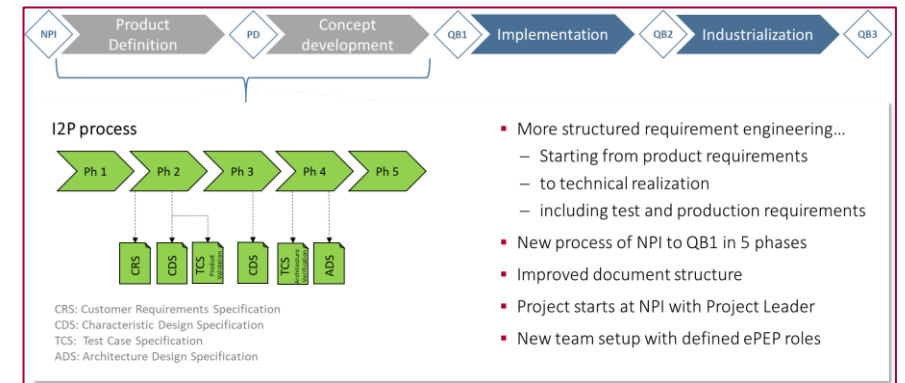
NPI
Product Definition
PD
Concept development
QB1
Implementation
QB2
Industrialization
QB3

I2P process

Ph 1
Ph 2
Ph 3
Ph 4
Ph 5

CRS
CDS
TCS Product Verification
CDS
TCS Architecture Verification
ADS

CRS: Customer Requirements Specification
CDS: Characteristic Design Specification
TCS: Test Case Specification
ADS: Architecture Design Specification

- More structured requirement engineering…
  – Starting from product requirements
  – to technical realization
  – including test and production requirements
- New process of NPI to QB1 in 5 phases
- Improved document structure
- Project starts at NPI with Project Leader
- New team setup with defined ePEP roles